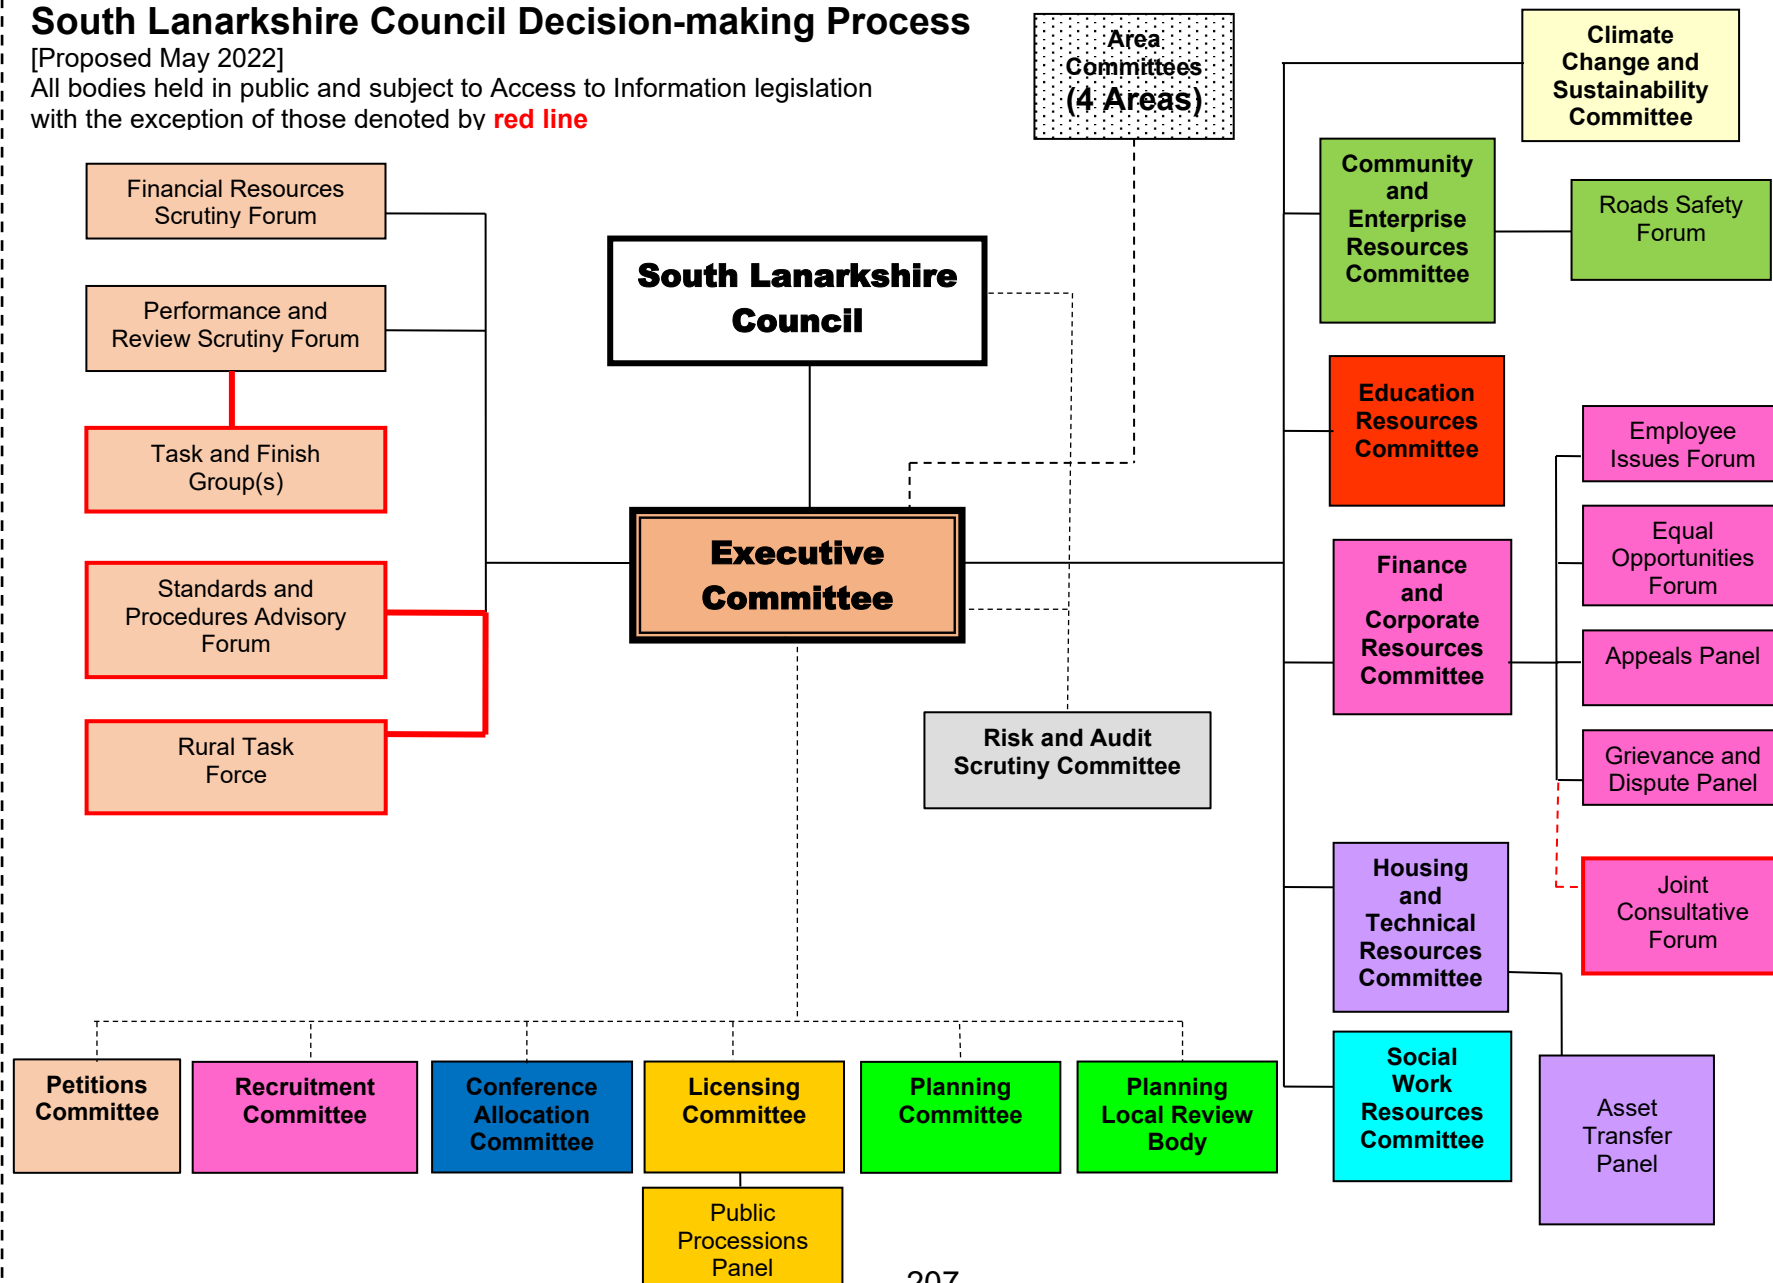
South Lanarkshire Council Decision-making Process
[Proposed May 2022]
All bodies held in public and subject to Access to Information legislation with the exception of those denoted by red line

Area Committees (4 Areas)

Climate Change and Sustainability Committee

Financial Resources Scrutiny Forum

Performance and Review Scrutiny Forum

Task and Finish Group(s)

Standards and Procedures Advisory Forum

Rural Task Force

South Lanarkshire Council

Executive Committee

Community and Enterprise Resources Committee

Roads Safety Forum

Education Resources Committee

Employee Issues Forum

Equal Opportunities Forum

Finance and Corporate Resources Committee

Appeals Panel

Grievance and Dispute Panel

Joint Consultative Forum

Risk and Audit Scrutiny Committee

Housing and Technical Resources Committee

Social Work Resources Committee

Asset Transfer Panel

Petitions Committee

Recruitment Committee

Conference Allocation Committee

Licensing Committee

Public Processions Panel

Planning Committee

Planning Local Review Body

207